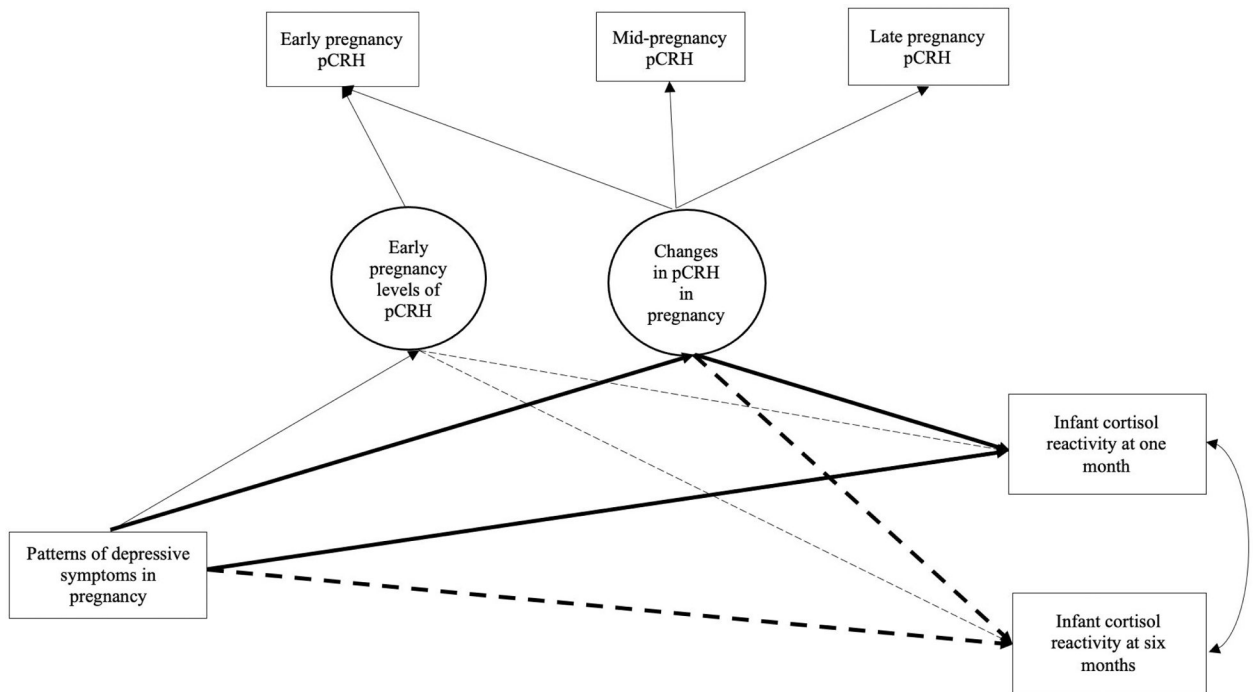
Early pregnancy pCRH

Mid-pregnancy pCRH

Late pregnancy pCRH

Early pregnancy levels of pCRH

Changes in pCRH in pregnancy

Infant cortisol reactivity at one month

Patterns of depressive symptoms in pregnancy

Infant cortisol reactivity at six months